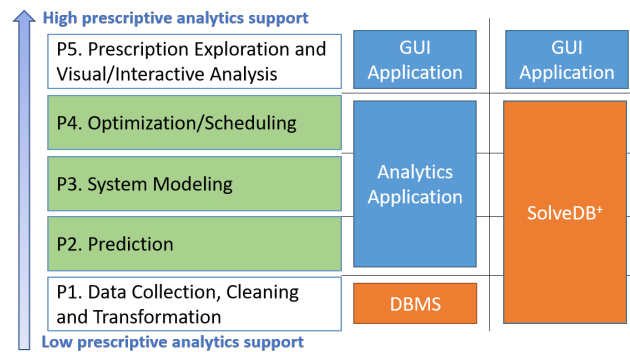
High prescriptive analytics support

P5. Prescription Exploration and Visual/Interactive Analysis

GUI Application

GUI Application

P4. Optimization/Scheduling

P3. System Modeling

Analytics Application

SolveDB$^{+}$

P2. Prediction

P1. Data Collection, Cleaning and Transformation

DBMS

Low prescriptive analytics support